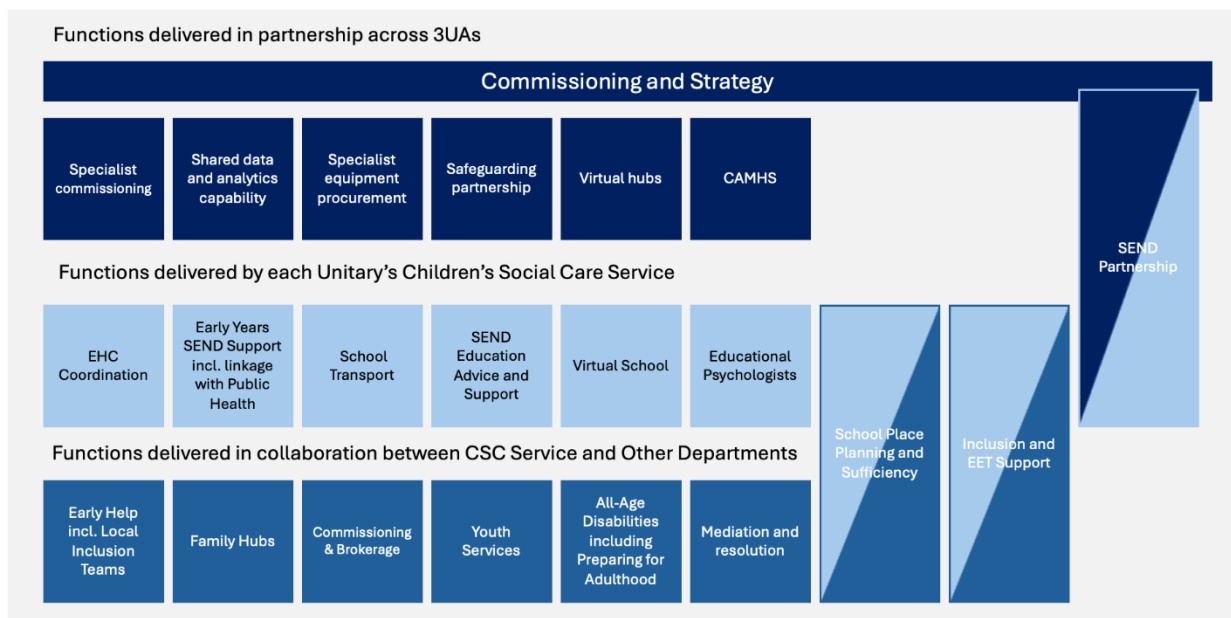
Functions delivered in partnership across 3UAs

Commissioning and Strategy

Specialist commissioning

Shared data and analytics capability

Specialist equipment procurement

Safeguarding partnership

Virtual hubs

CAMHS

SEND Partnership

Functions delivered by each Unitary's Children's Social Care Service

EHC Coordination

Early Years SEND Support incl. linkage with Public Health

School Transport

SEND Education Advice and Support

Virtual School

Educational Psychologists

School Place Planning and Sufficiency

Inclusion and EET Support

Functions delivered in collaboration between CSC Service and Other Departments

Early Help incl. Local Inclusion Teams

Family Hubs

Commissioning & Brokerage

Youth Services

All-Age Disabilities including Preparing for Adulthood

Mediation and resolution